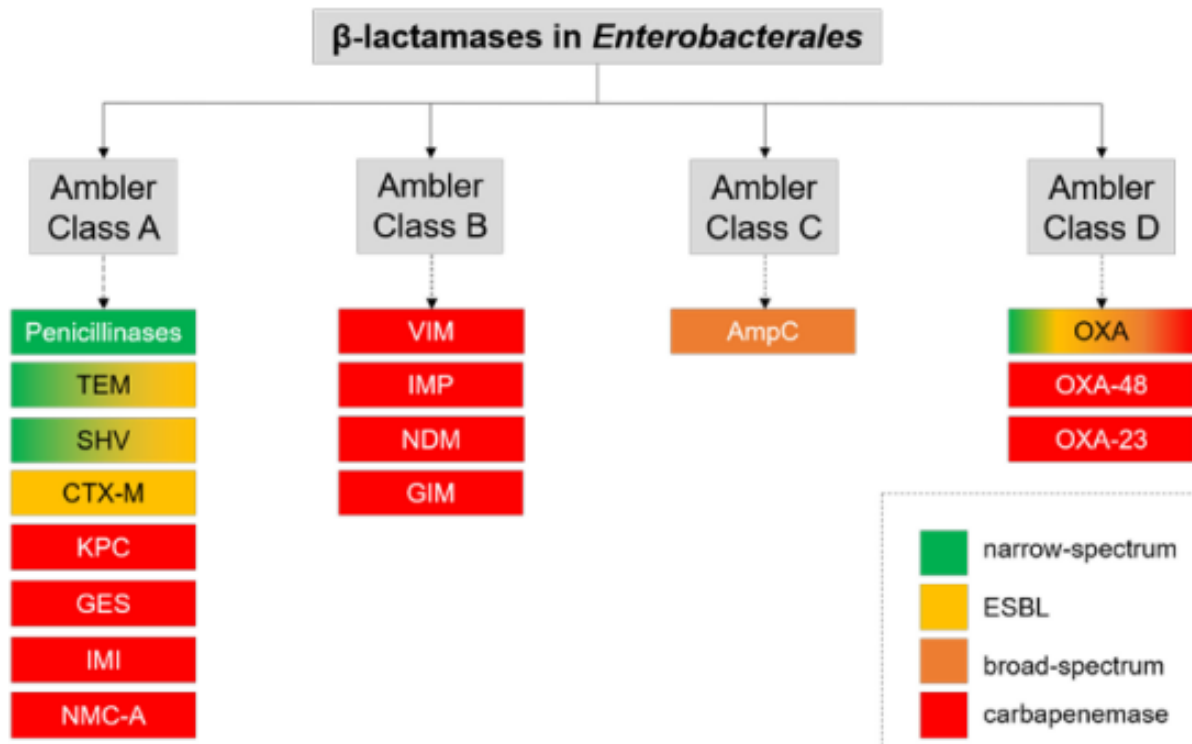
β-lactamases in *Enterobacterales*

Ambler Class A

Penicillinases

TEM

SHV

CTX-M

KPC

GES

IMI

NMC-A

Ambler Class B

VIM

IMP

NDM

GIM

Ambler Class C

AmpC

Ambler Class D

OXA

OXA-48

OXA-23

narrow-spectrum

ESBL

broad-spectrum

carbapenemase